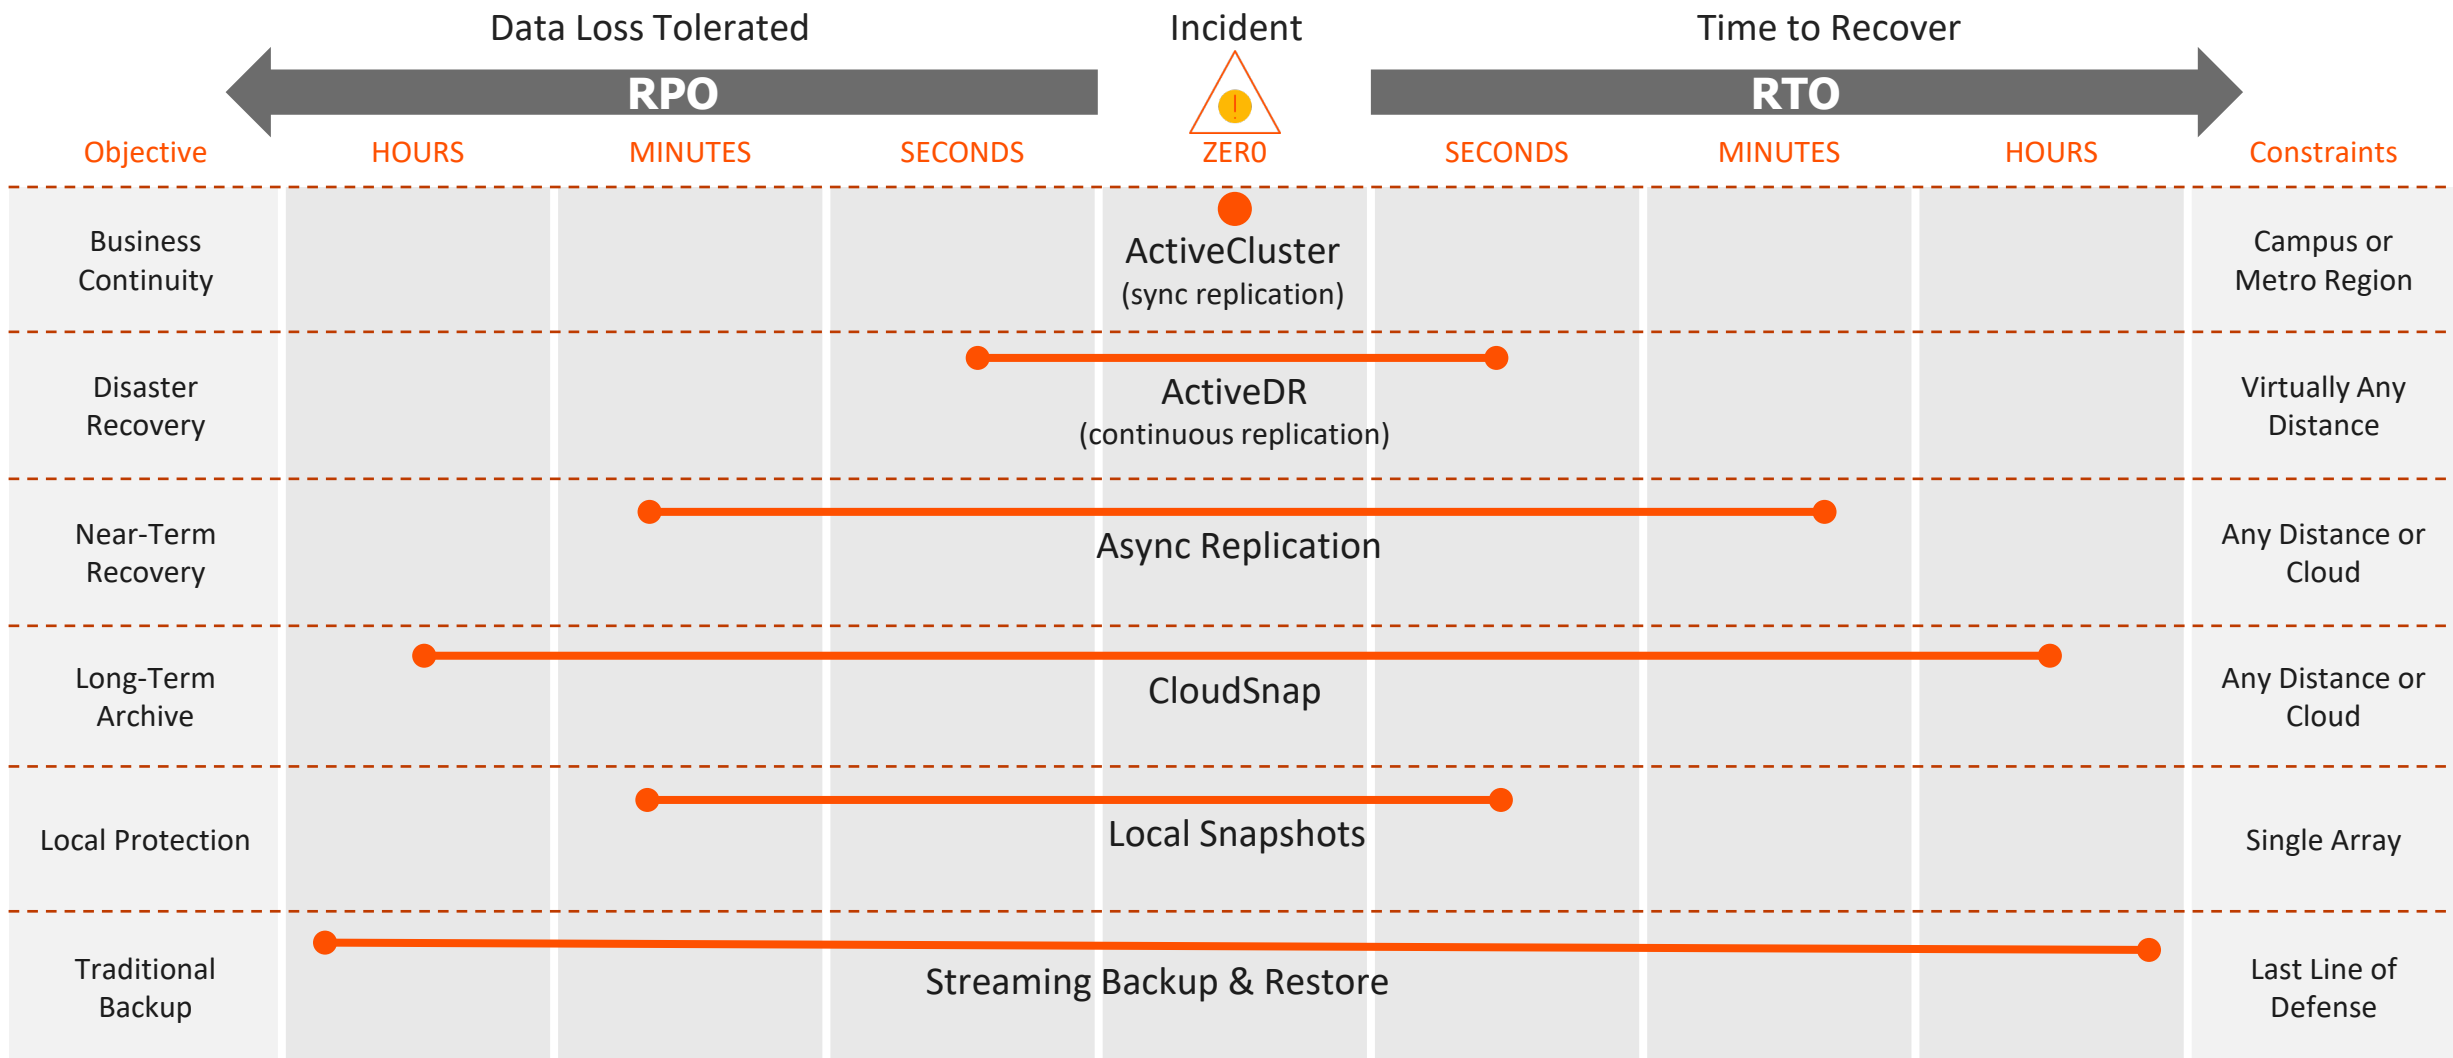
Data Loss Tolerated

Incident

Time to Recover

RPO

RTO

!

| Objective | HOURS | MINUTES | SECONDS | ZERO | SECONDS | MINUTES | HOURS | Constraints |
|---|---|---|---|---|---|---|---|---|
| Business Continuity | | | | ActiveCluster (sync replication) | | | | Campus or Metro Region |
| Disaster Recovery | | | | ActiveDR (continuous replication) | | | | Virtually Any Distance |
| Near-Term Recovery | | | | Async Replication | | | | Any Distance or Cloud |
| Long-Term Archive | | | | CloudSnap | | | | Any Distance or Cloud |
| Local Protection | | | | Local Snapshots | | | | Single Array |
| Traditional Backup | | | | Streaming Backup & Restore | | | | Last Line of Defense |